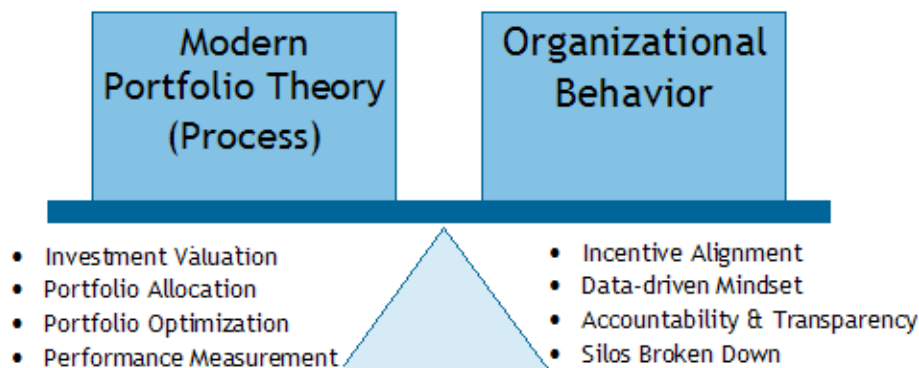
Modern Portfolio Theory (Process)

Organizational Behavior

- Investment Valuation
- Portfolio Allocation
- Portfolio Optimization
- Performance Measurement

- Incentive Alignment
- Data-driven Mindset
- Accountability & Transparency
- Silos Broken Down